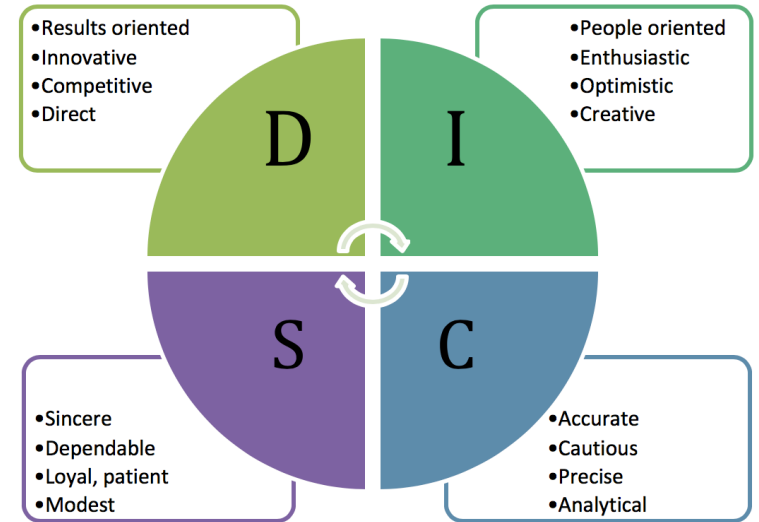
•Results oriented
•Innovative
•Competitive
•Direct

•People oriented
•Enthusiastic
•Optimistic
•Creative

D

I

S

C

•Sincere
•Dependable
•Loyal, patient
•Modest

•Accurate
•Cautious
•Precise
•Analytical